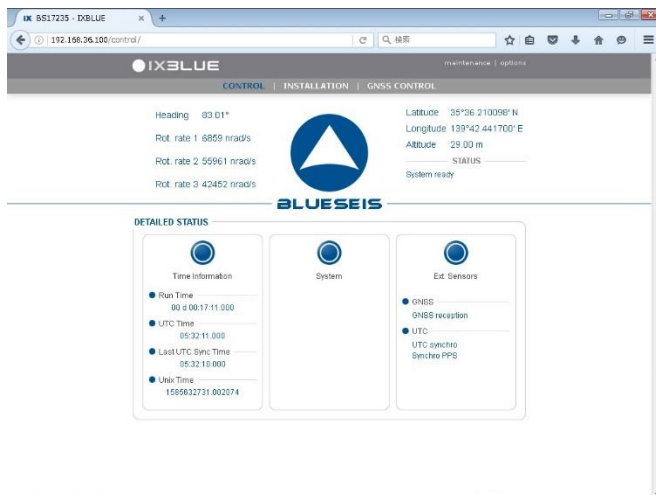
IX BS17235 - IXBLUE × +

192.168.36.100/control/

検索

IXBLUE

maintenance | options

CONTROL | INSTALLATION | GNSS CONTROL

Heading 83.01°

Rot. rate 1 6859 nrad/s

Rot. rate 2 55961 nrad/s

Rot. rate 3 42452 nrad/s

Latitude 35°36.210098' N

Longitude 139°42.441700' E

Altitude 29.00 m

STATUS

System ready

BLUESEIS

DETAILED STATUS

Time Information

Run Time

00 d 00:17:11.000

UTC Time

05:32:11.000

Last UTC Sync Time

05:32:10.000

Unix Time

1585632731.002074

System

Ext. Sensors

GNSS

GNSS reception

UTC

UTC synchro

Synchro PPS